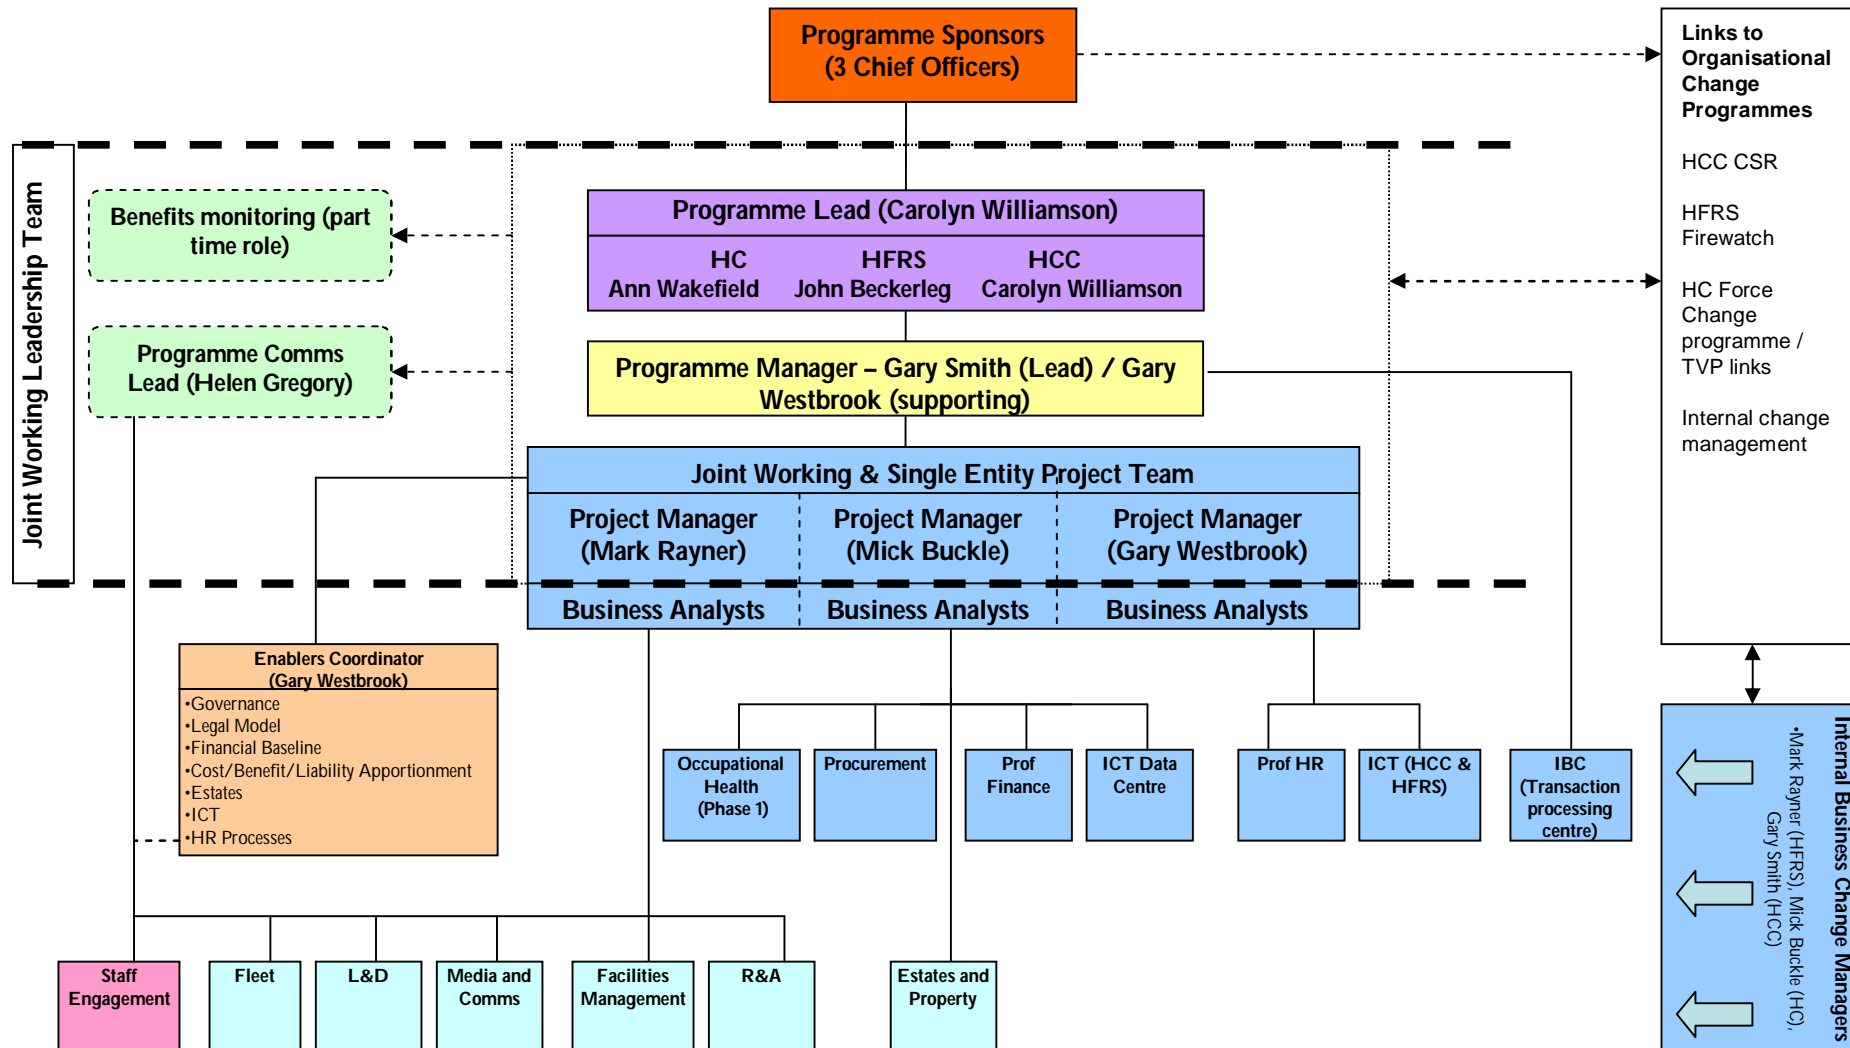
Programme Sponsors
(3 Chief Officers)

Links to Organisational Change Programmes

HCC CSR

HFRS Firewatch

HC Force Change programme / TVP links

Internal change management

Joint Working Leadership Team

Benefits monitoring (part time role)

Programme Comms Lead (Helen Gregory)

Programme Lead (Carolyn Williamson)

| HC | HFRS | HCC |
|---|---|---|
| Ann Wakefield | John Beckerleg | Carolyn Williamson |

Programme Manager – Gary Smith (Lead) / Gary Westbrook (supporting)

Joint Working & Single Entity Project Team

| Project Manager (Mark Rayner) | Project Manager (Mick Buckle) | Project Manager (Gary Westbrook) |
|---|---|---|
| Business Analysts | Business Analysts | Business Analysts |

Enablers Coordinator
(Gary Westbrook)
•Governance
•Legal Model
•Financial Baseline
•Cost/Benefit/Liability Apportionment
•Estates
•ICT
•HR Processes

Occupational Health (Phase 1)

Procurement

Prof Finance

ICT Data Centre

Prof HR

ICT (HCC & HFRS)

IBC (Transaction processing centre)

Internal Business Change Managers
•Mark Rayner (HFRS), Mick Buckle (HC), Gary Smith (HCC)

Staff Engagement

Fleet

L&D

Media and Comms

Facilities Management

R&A

Estates and Property